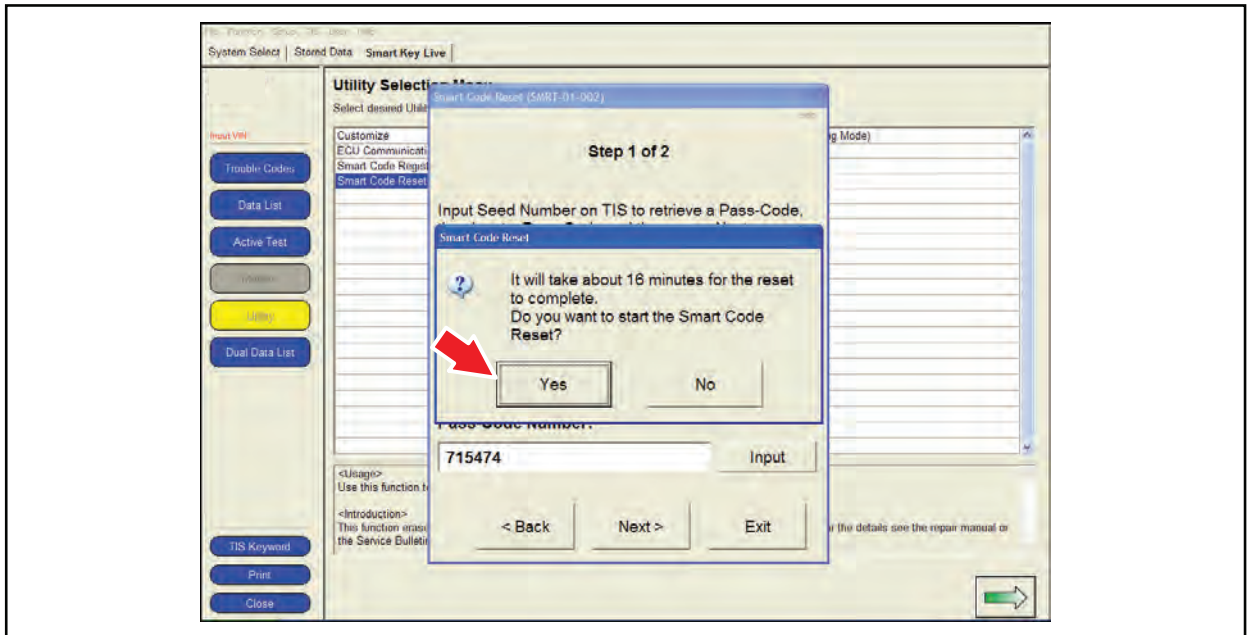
File Function Setup TIS User Help
System Select | Stored Data | Smart Key Live

Input VIN

Trouble Codes
Data List
Active Test
Monitor
Utility
Dual Data List

TIS Keyword
Print
Close

Utility Selection Menu
Select desired Utili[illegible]

Customize
ECU Communicati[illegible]
Smart Code Regist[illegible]
Smart Code Reset

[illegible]g Mode)

<Usage>
Use this function t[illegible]

<Introduction>
This function erase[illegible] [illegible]r the details see the repair manual or the Service Bulleti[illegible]

Smart Code Reset (SMRT-01-002)

Step 1 of 2

Input Seed Number on TIS to retrieve a Pass-Code,

Pass-Code Number:

715474

Input

< Back
Next >
Exit

Smart Code Reset

It will take about 16 minutes for the reset to complete.
Do you want to start the Smart Code Reset?

Yes
No